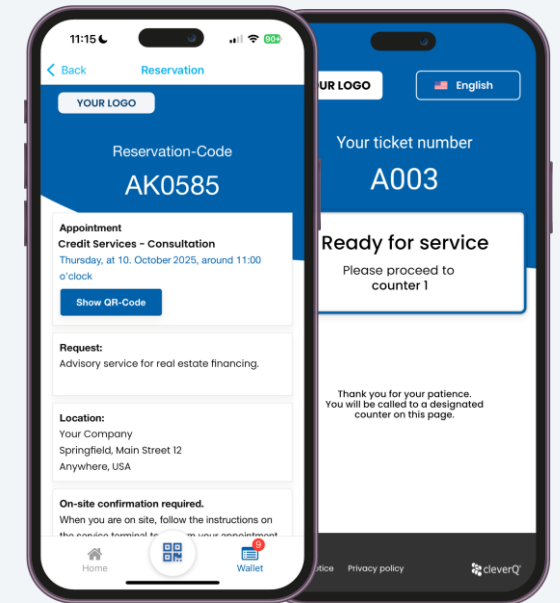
11:15

90+

< Back

Reservation

YOUR LOGO

Reservation-Code

AK0585

Appointment

Credit Services - Consultation

Thursday, at 10. October 2025, around 11:00 o'clock

Show QR-Code

Request:

Advisory service for real estate financing.

Location:

Your Company

Springfield, Main Street 12

Anywhere, USA

On-site confirmation required.

When you are on site, follow the instructions on the service terminal t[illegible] your appointment

Home

9

Wallet

UR LOGO

English

Your ticket number

A003

Ready for service

Please proceed to

counter 1

Thank you for your patience.
You will be called to a designated counter on this page.

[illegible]otice

Privacy policy

cleverQ